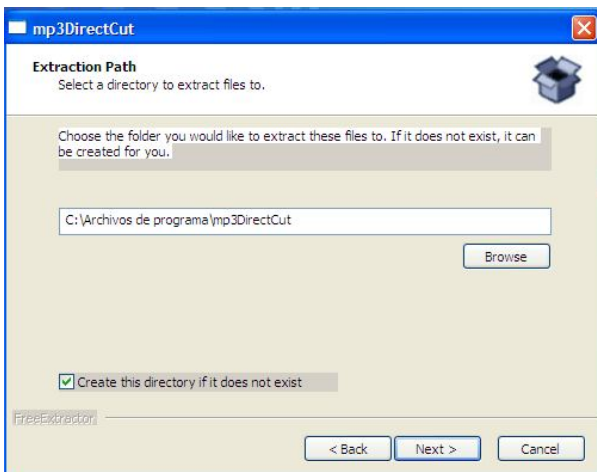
mp3DirectCut

Extraction Path
Select a directory to extract files to.

Choose the folder you would like to extract these files to. If it does not exist, it can be created for you.

C:\Archivos de programa\mp3DirectCut

Browse

Create this directory if it does not exist

FreeExtractor

< Back
Next >
Cancel